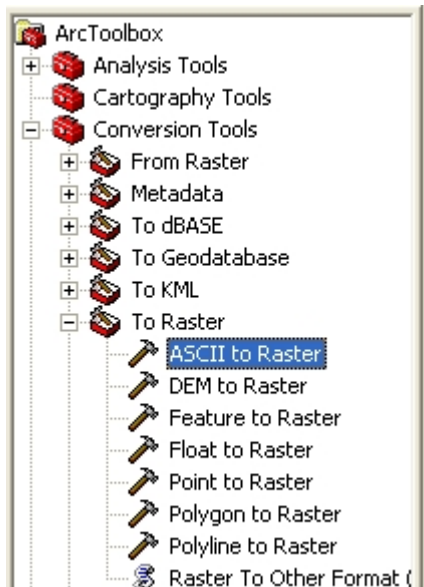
ArcToolbox
Analysis Tools
Cartography Tools
Conversion Tools
From Raster
Metadata
To dBASE
To Geodatabase
To KML
To Raster
ASCII to Raster
DEM to Raster
Feature to Raster
Float to Raster
Point to Raster
Polygon to Raster
Polyline to Raster
Raster To Other Format (